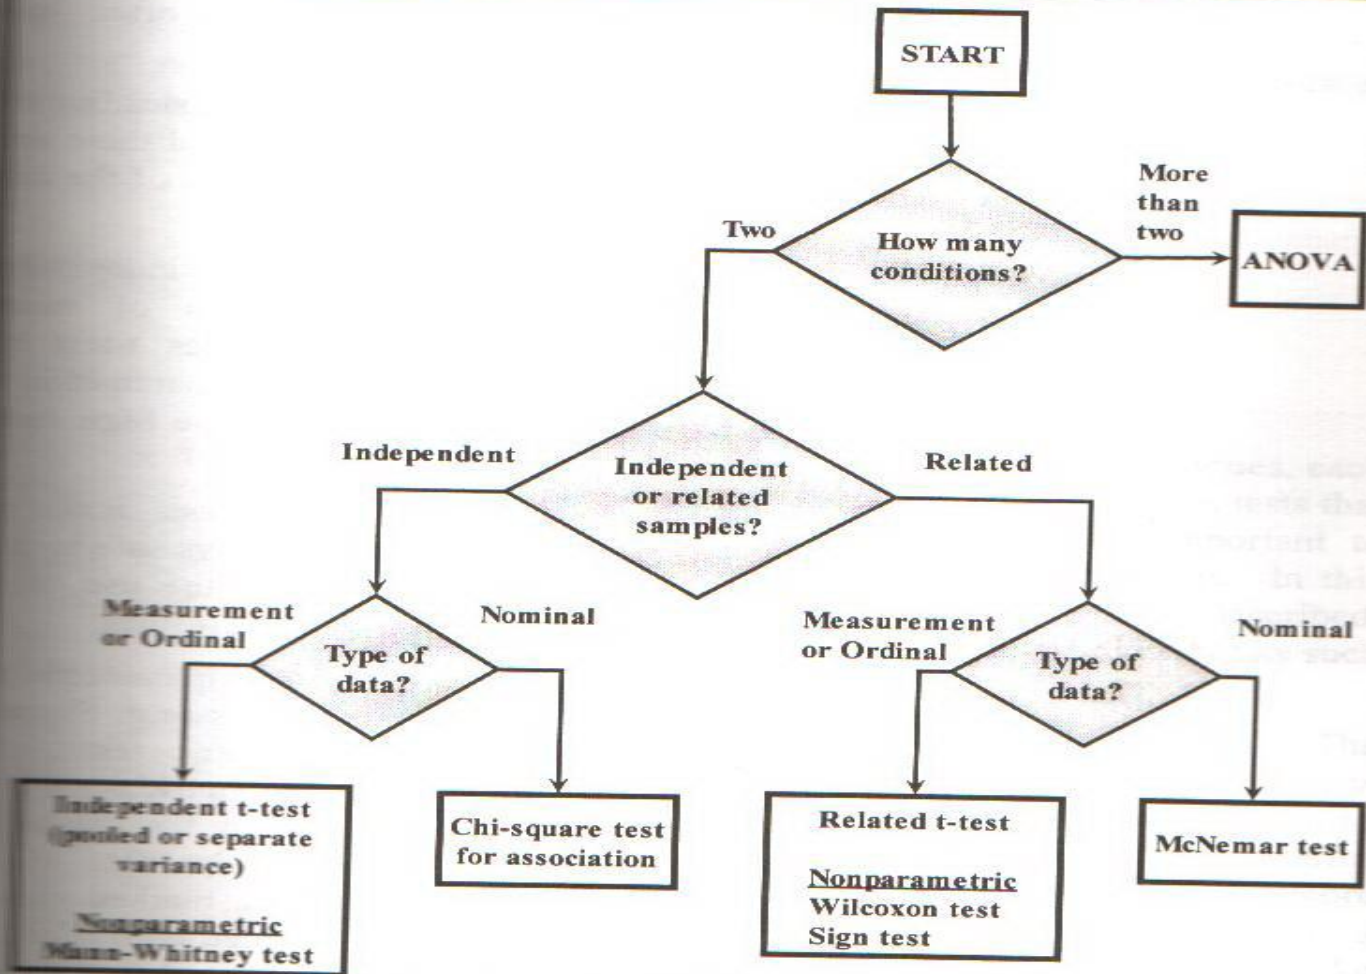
START

How many conditions?

Two

More than two

ANOVA

Independent or related samples?

Independent

Related

Type of data?

Measurement or Ordinal

Nominal

Independent t-test (pooled or separate variance)

Nonparametric
Mann-Whitney test

Chi-square test for association

Type of data?

Measurement or Ordinal

Nominal

Related t-test

Nonparametric
Wilcoxon test
Sign test

McNemar test